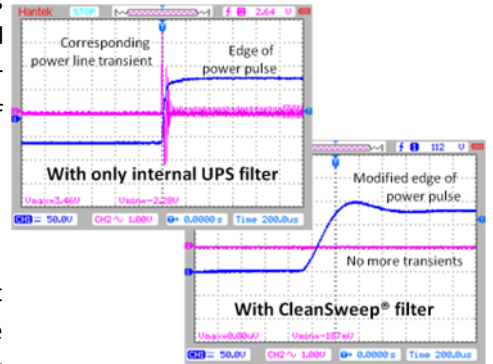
Hantek STOP
f 2.64 V
Corresponding power line transient
Edge of power pulse
With only internal UPS filter
Vmax=1.46V Vmin=-2.28V
CH1 = 50.0V CH2 ~ 1.00V 0.0000s Time 200.0us

f 112 V
Modified edge of power pulse
No more transients
With CleanSweep® filter
Vmax=0.00uV Vmin=-167mV
CH1 = 50.0V CH2 ~ 1.00V 0.0000s Time 200.0us